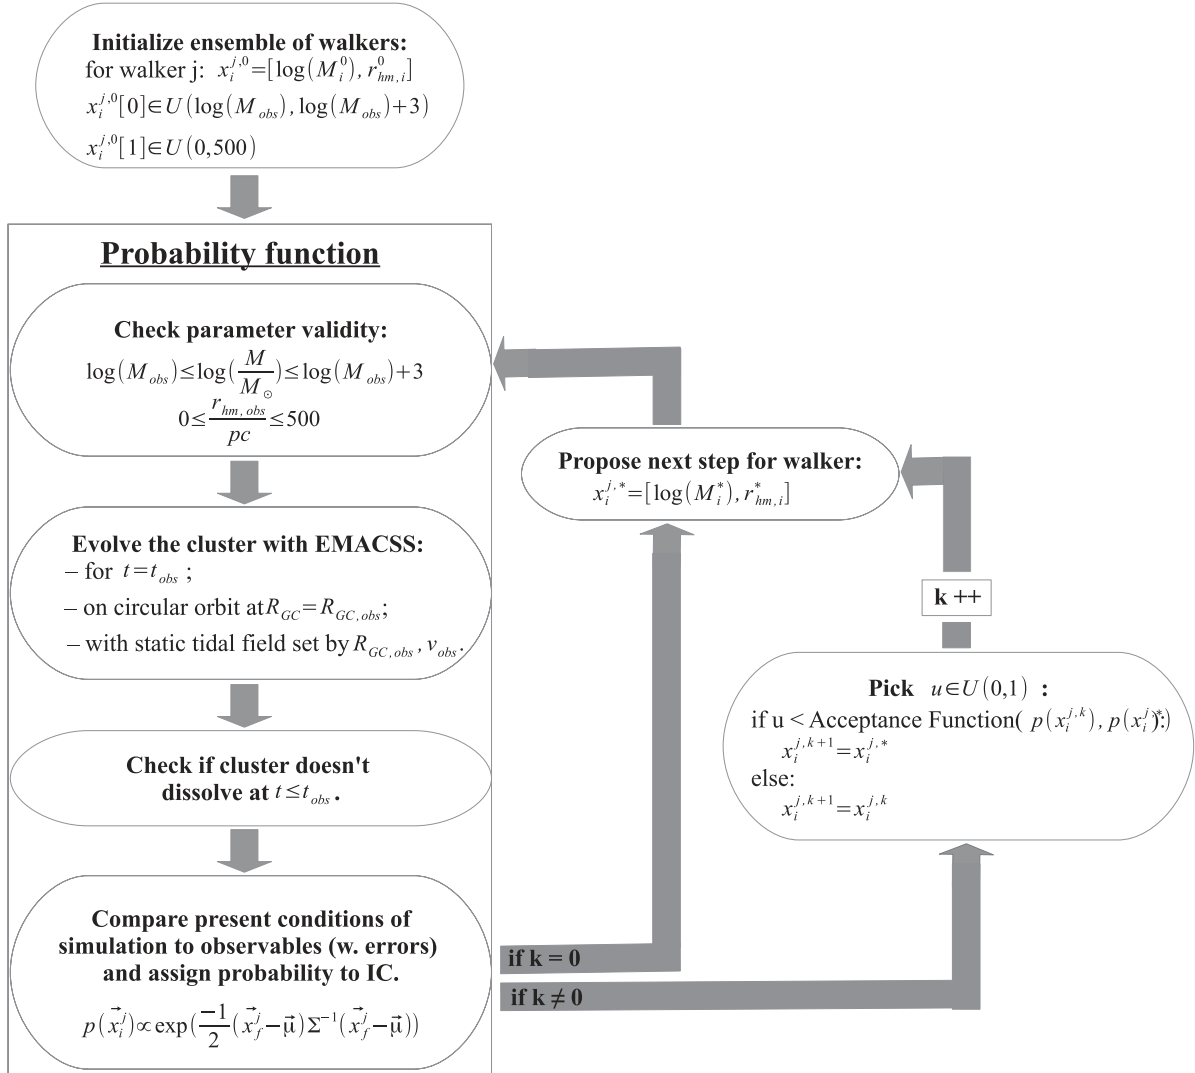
**Initialize ensemble of walkers:**
for walker j: $x_i^{j,0}=[\log(M_i^0), r_{hm,i}^0]$
$x_i^{j,0}[0]\in U(\log(M_{obs}),\log(M_{obs})+3)$
$x_i^{j,0}[1]\in U(0,500)$

**Probability function**

**Check parameter validity:**
$\log(M_{obs})\leq\log(\frac{M}{M_\odot})\leq\log(M_{obs})+3$
$0\leq\frac{r_{hm,obs}}{pc}\leq 500$

**Evolve the cluster with EMACSS:**
– for $t=t_{obs}$;
– on circular orbit at $R_{GC}=R_{GC,obs}$;
– with static tidal field set by $R_{GC,obs}, v_{obs}$.

**Check if cluster doesn't dissolve at $t\leq t_{obs}$.**

**Compare present conditions of simulation to observables (w. errors) and assign probability to IC.**
$p(\vec{x}_i^j)\propto\exp(\frac{-1}{2}(\vec{x}_f^j-\vec{\mu})\Sigma^{-1}(\vec{x}_f^j-\vec{\mu}))$

**Propose next step for walker:**
$x_i^{j,*}=[\log(M_i^*), r_{hm,i}^*]$

**k ++**

**Pick** $u\in U(0,1)$ **:**
if u < Acceptance Function( $p(x_i^{j,k}), p(x_i^{j,*})$ ):
$x_i^{j,k+1}=x_i^{j,*}$
else:
$x_i^{j,k+1}=x_i^{j,k}$

**if k = 0**

**if k ≠ 0**